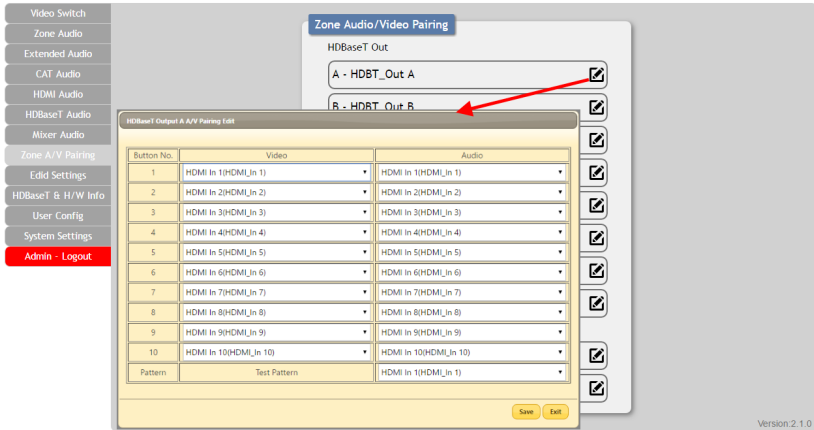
Video Switch
Zone Audio
Extended Audio
CAT Audio
HDMI Audio
HDBaseT Audio
Mixer Audio
Zone A/V Pairing
Edid Settings
HDBaseT & H/W Info
User Config
System Settings
Admin - Logout

Zone Audio/Video Pairing

HDBaseT Out

A - HDBT_Out A

B - HDBT_Out B

HDBaseT Output A A/V Pairing Edit

| Button No. | Video | Audio |
|---|---|---|
| 1 | HDMI In 1(HDMI_In 1) | HDMI In 1(HDMI_In 1) |
| 2 | HDMI In 2(HDMI_In 2) | HDMI In 2(HDMI_In 2) |
| 3 | HDMI In 3(HDMI_In 3) | HDMI In 3(HDMI_In 3) |
| 4 | HDMI In 4(HDMI_In 4) | HDMI In 4(HDMI_In 4) |
| 5 | HDMI In 5(HDMI_In 5) | HDMI In 5(HDMI_In 5) |
| 6 | HDMI In 6(HDMI_In 6) | HDMI In 6(HDMI_In 6) |
| 7 | HDMI In 7(HDMI_In 7) | HDMI In 7(HDMI_In 7) |
| 8 | HDMI In 8(HDMI_In 8) | HDMI In 8(HDMI_In 8) |
| 9 | HDMI In 9(HDMI_In 9) | HDMI In 9(HDMI_In 9) |
| 10 | HDMI In 10(HDMI_In 10) | HDMI In 10(HDMI_In 10) |
| Pattern | Test Pattern | HDMI In 1(HDMI_In 1) |

Save Exit

Version:2.1.0